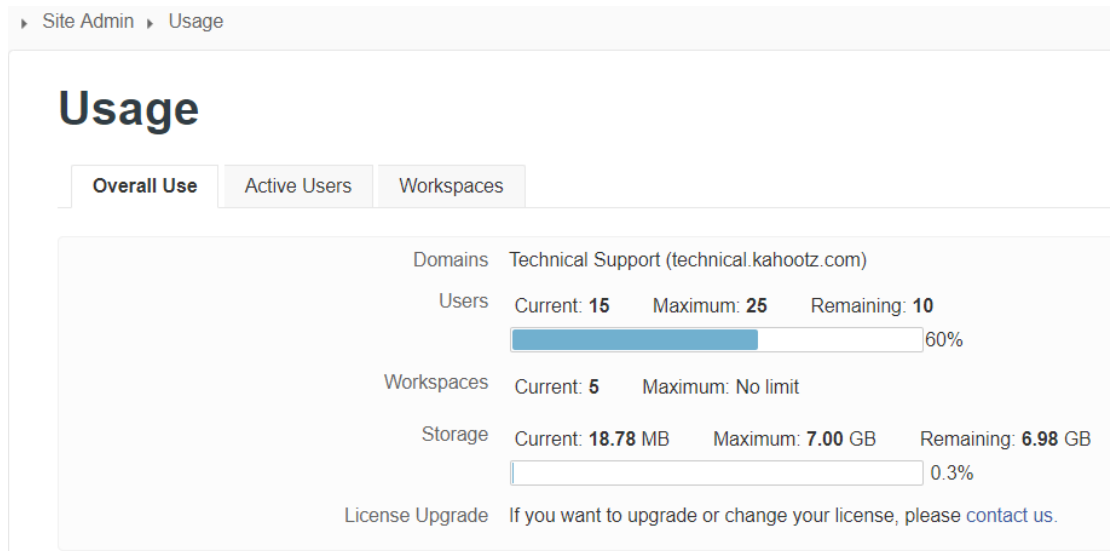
Site Admin Usage

Usage

Overall Use | Active Users | Workspaces

| | |
|---|---|
| Domains | Technical Support (technical.kahootz.com) |
| Users | Current: **15** Maximum: **25** Remaining: **10** 60% |
| Workspaces | Current: **5** Maximum: No limit |
| Storage | Current: **18.78** MB Maximum: **7.00** GB Remaining: **6.98** GB 0.3% |
| License Upgrade | If you want to upgrade or change your license, please contact us. |